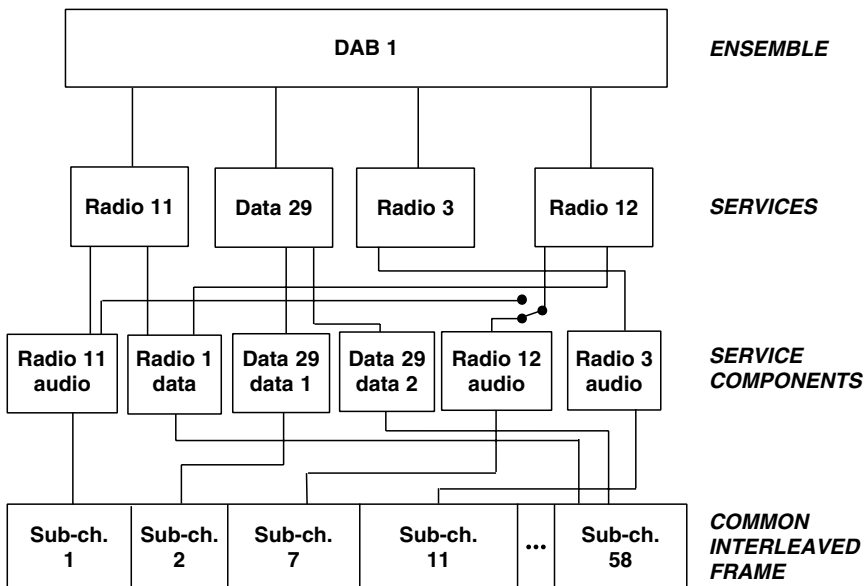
DAB 1

ENSEMBLE

Radio 11

Data 29

Radio 3

Radio 12

SERVICES

Radio 11 audio

Radio 1 data

Data 29 data 1

Data 29 data 2

Radio 12 audio

Radio 3 audio

SERVICE COMPONENTS

Sub-ch. 1

Sub-ch. 2

Sub-ch. 7

Sub-ch. 11

...

Sub-ch. 58

COMMON INTERLEAVED FRAME